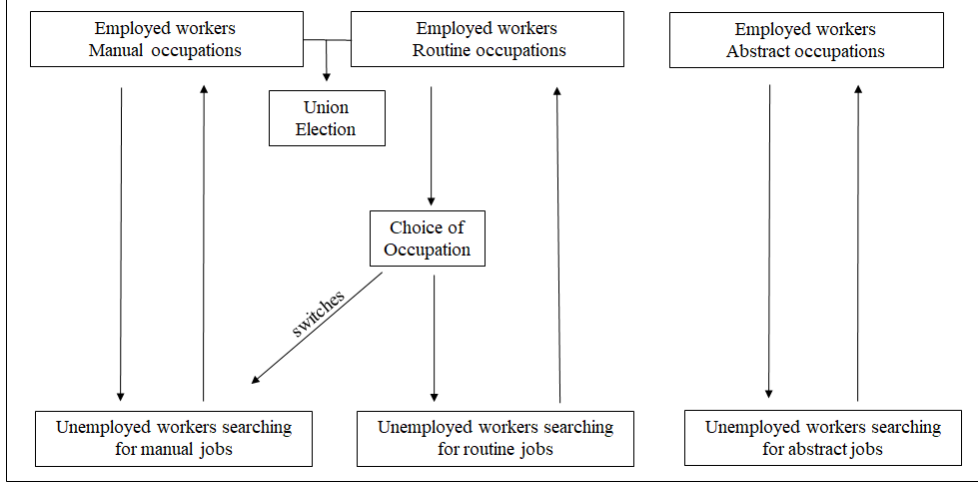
Employed workers
Manual occupations

Employed workers
Routine occupations

Employed workers
Abstract occupations

Union
Election

Choice of
Occupation

switches

Unemployed workers searching
for manual jobs

Unemployed workers searching
for routine jobs

Unemployed workers searching
for abstract jobs